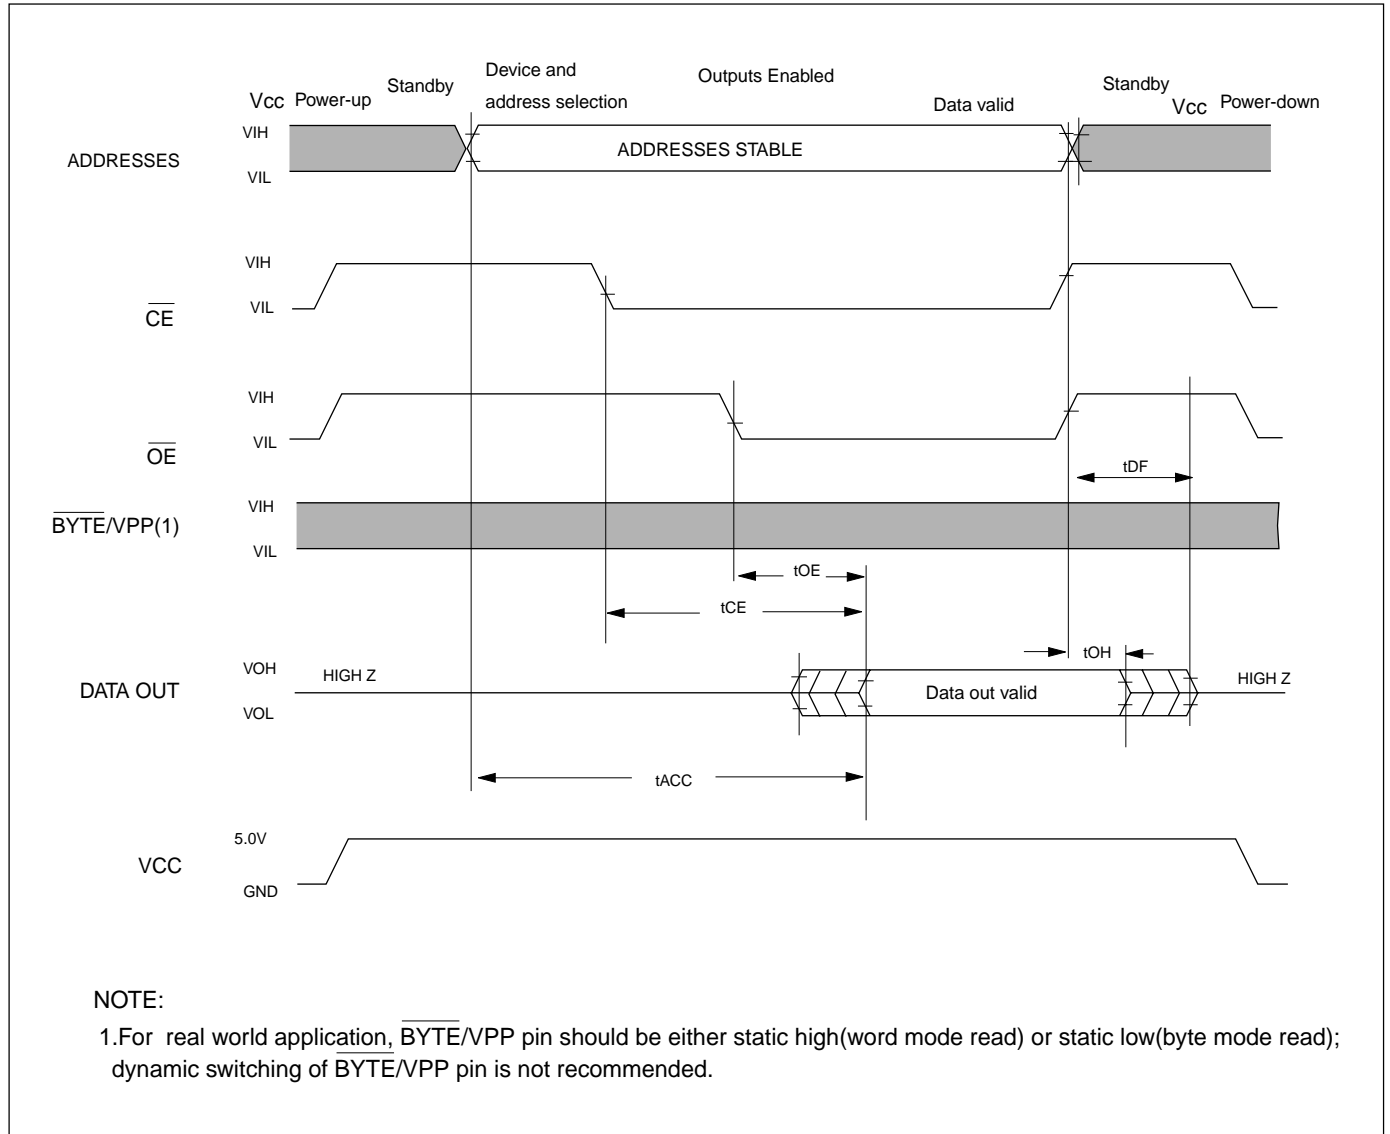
Vcc Power-up

Standby

Device and address selection

Outputs Enabled

Data valid

Standby

Vcc Power-down

ADDRESSES

VIH

VIL

ADDRESSES STABLE

$\overline{CE}$

VIH

VIL

$\overline{OE}$

VIH

VIL

tDF

$\overline{BYTE}$/VPP(1)

VIH

VIL

tOE

tCE

tOH

DATA OUT

VOH

VOL

HIGH Z

Data out valid

HIGH Z

tACC

VCC

5.0V

GND

NOTE:

1.For real world application, $\overline{BYTE}$/VPP pin should be either static high(word mode read) or static low(byte mode read); dynamic switching of $\overline{BYTE}$/VPP pin is not recommended.